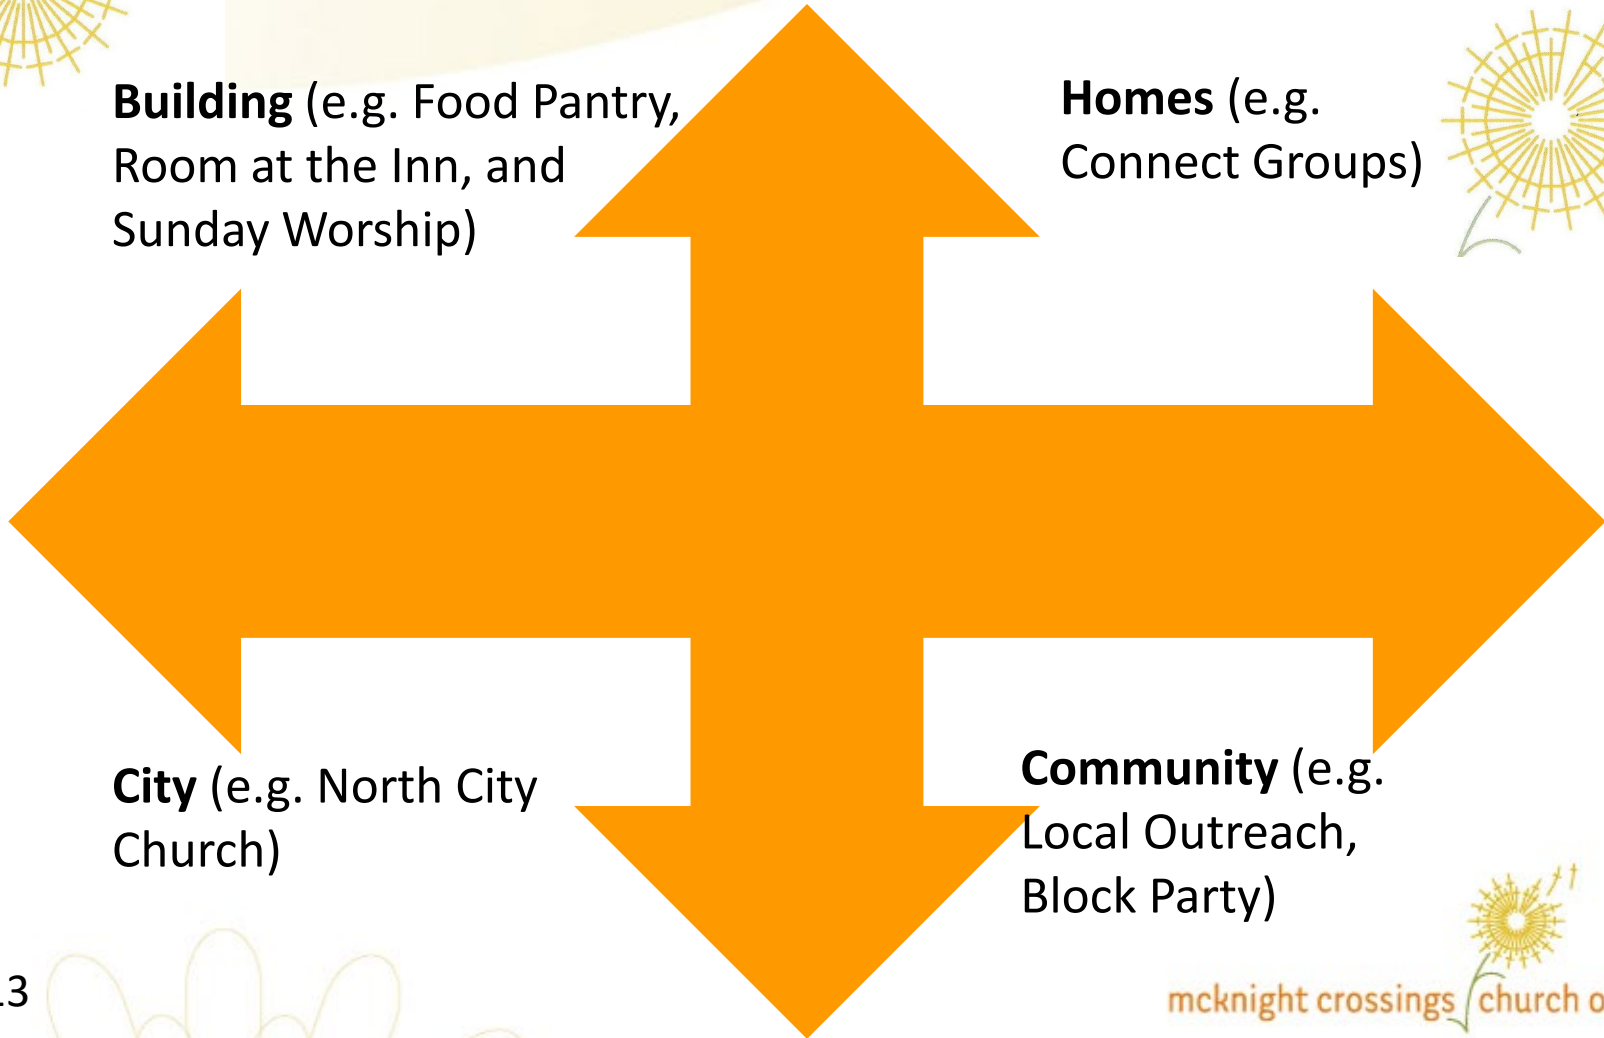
**Building** (e.g. Food Pantry, Room at the Inn, and Sunday Worship)

**Homes** (e.g. Connect Groups)

**City** (e.g. North City Church)

**Community** (e.g. Local Outreach, Block Party)

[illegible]3

mcknight crossings church o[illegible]